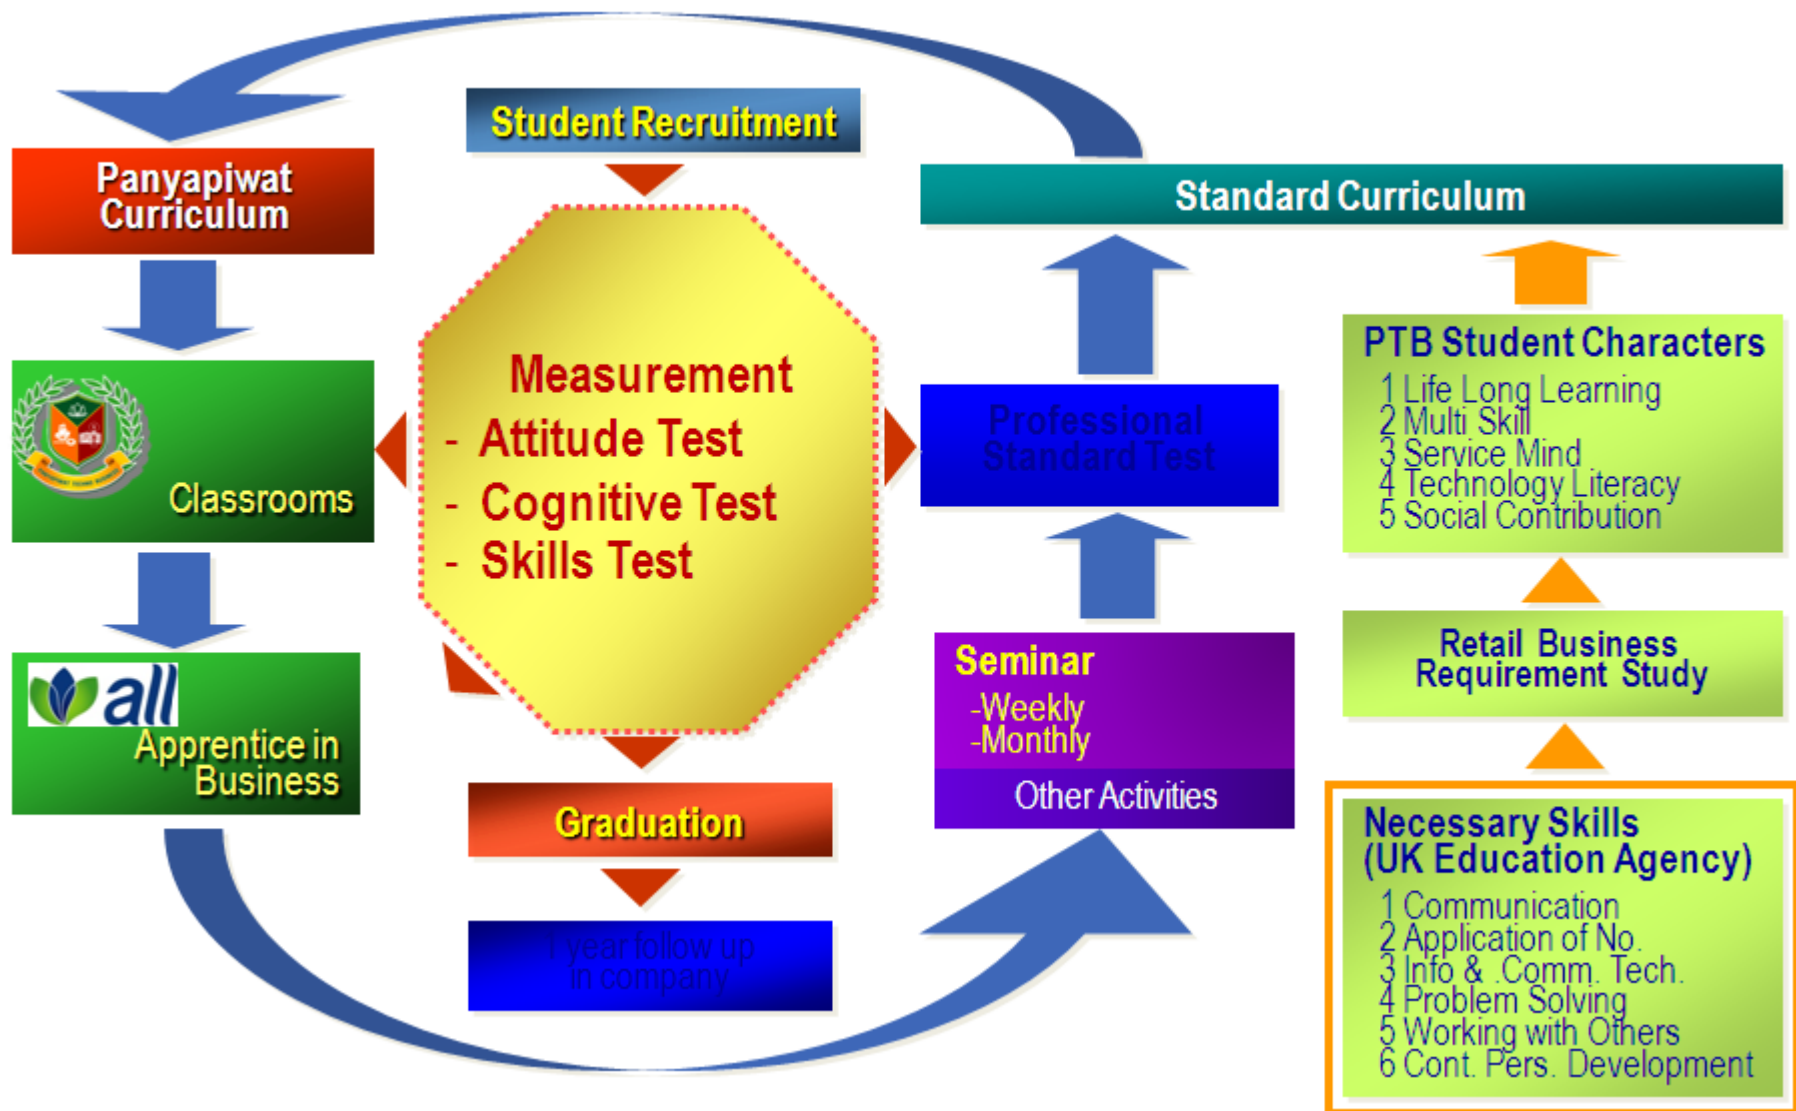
Student Recruitment

Panyapiwat Curriculum

Classrooms

all
Apprentice in Business

Measurement
- Attitude Test
- Cognitive Test
- Skills Test

Graduation

1 year follow up in company

Standard Curriculum

Professional Standard Test

Seminar
-Weekly
-Monthly
Other Activities

PTB Student Characters
1 Life Long Learning
2 Multi Skill
3 Service Mind
4 Technology Literacy
5 Social Contribution

Retail Business Requirement Study

Necessary Skills (UK Education Agency)
1 Communication
2 Application of No.
3 Info & .Comm. Tech.
4 Problem Solving
5 Working with Others
6 Cont. Pers. Development